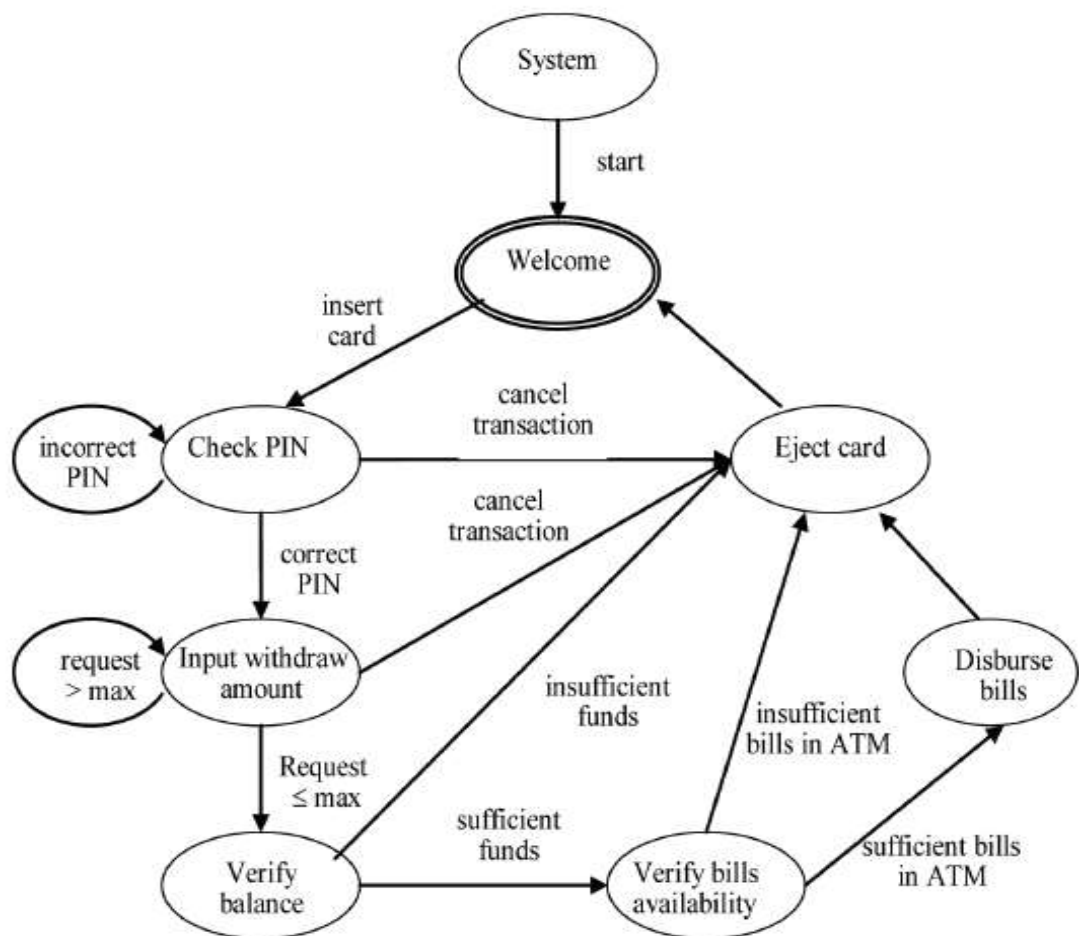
System

start

Welcome

insert card

cancel transaction

incorrect PIN

Check PIN

Eject card

cancel transaction

correct PIN

request > max

Input withdraw amount

insufficient funds

insufficient bills in ATM

Disburse bills

Request $\leq$ max

sufficient funds

sufficient bills in ATM

Verify balance

Verify bills availability